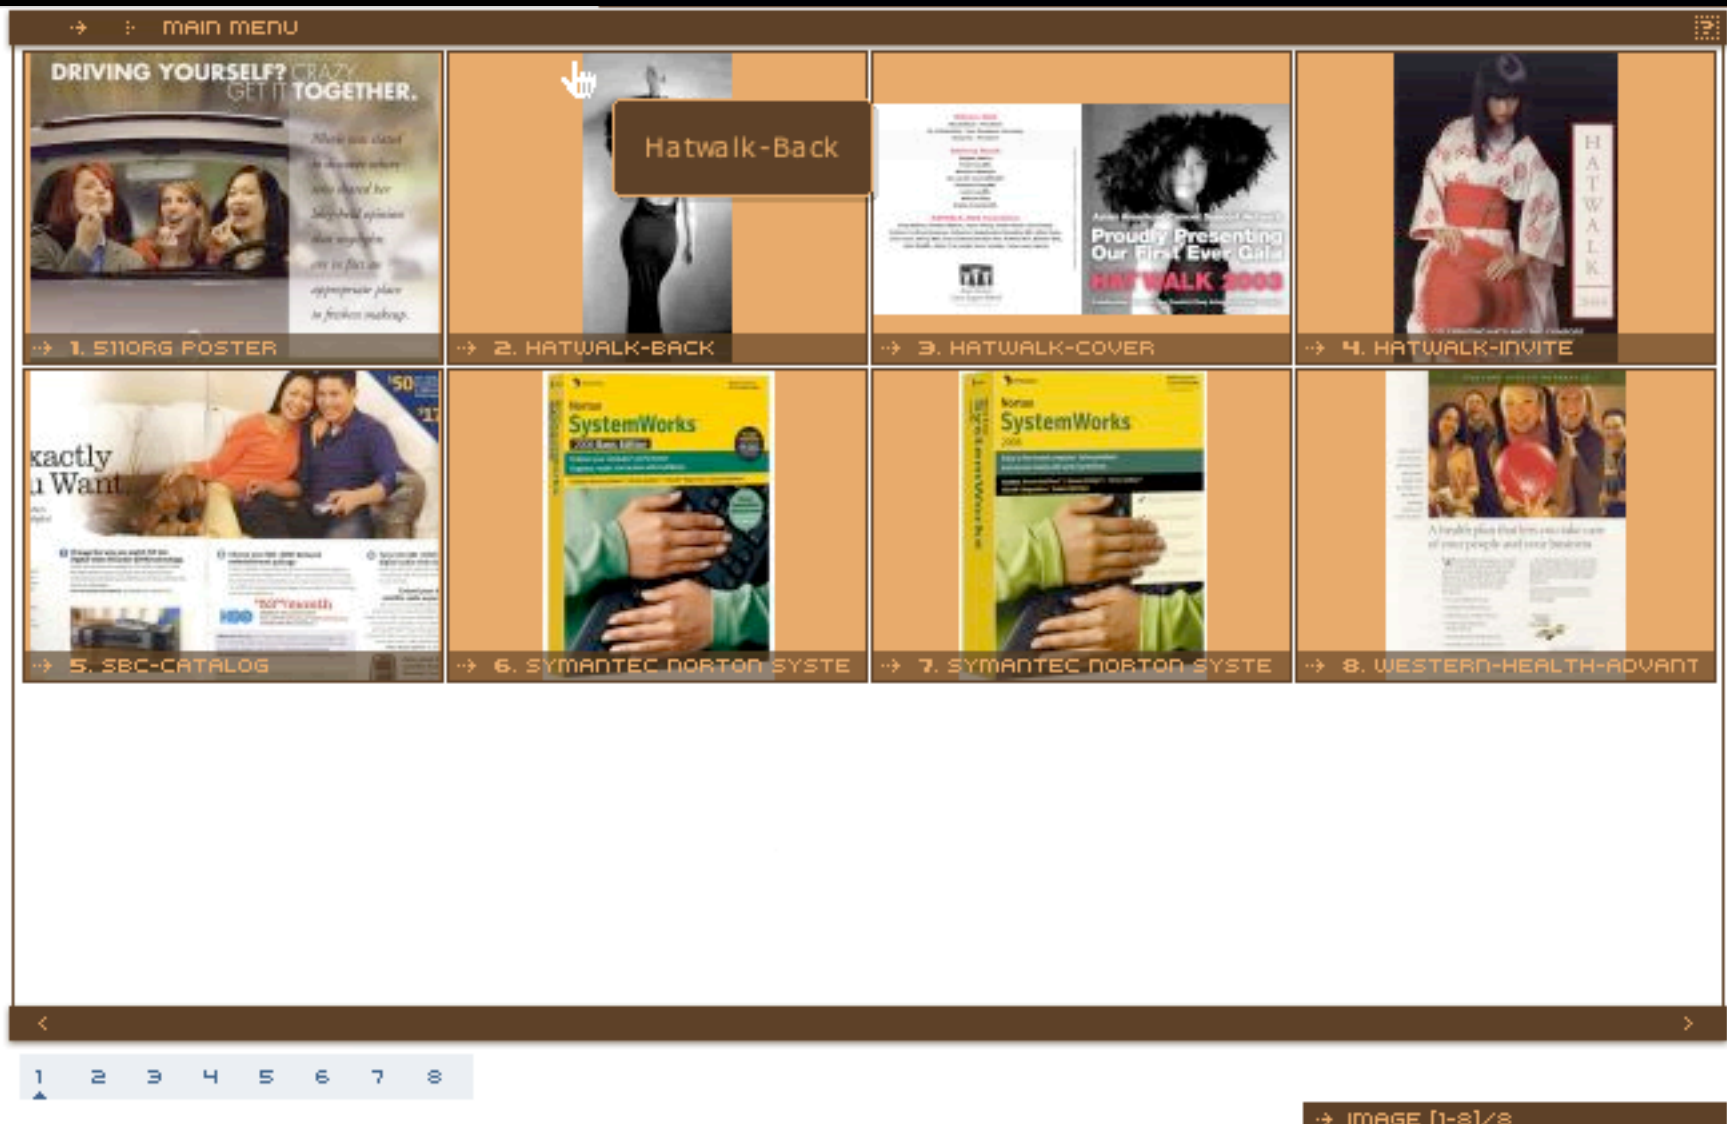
MAIN MENU

DRIVING YOURSELF? CRAZY GET IT TOGETHER.

1. 511ORG POSTER

Hatwalk-Back

2. HATWALK-BACK

Proudly Presenting Our First Ever Gala

HATWALK 2003

3. HATWALK-COVER

HATWALK

4. HATWALK-INVITE

xactly u Want

5. SBC-CATALOG

Norton SystemWorks

6. SYMANTEC NORTON SYSTE

Norton SystemWorks

7. SYMANTEC NORTON SYSTE

A health plan that lets you take care of your people and your business

8. WESTERN-HEALTH-ADVANT

<

>

1 2 3 4 5 6 7 8

IMAGE [1-8]/8